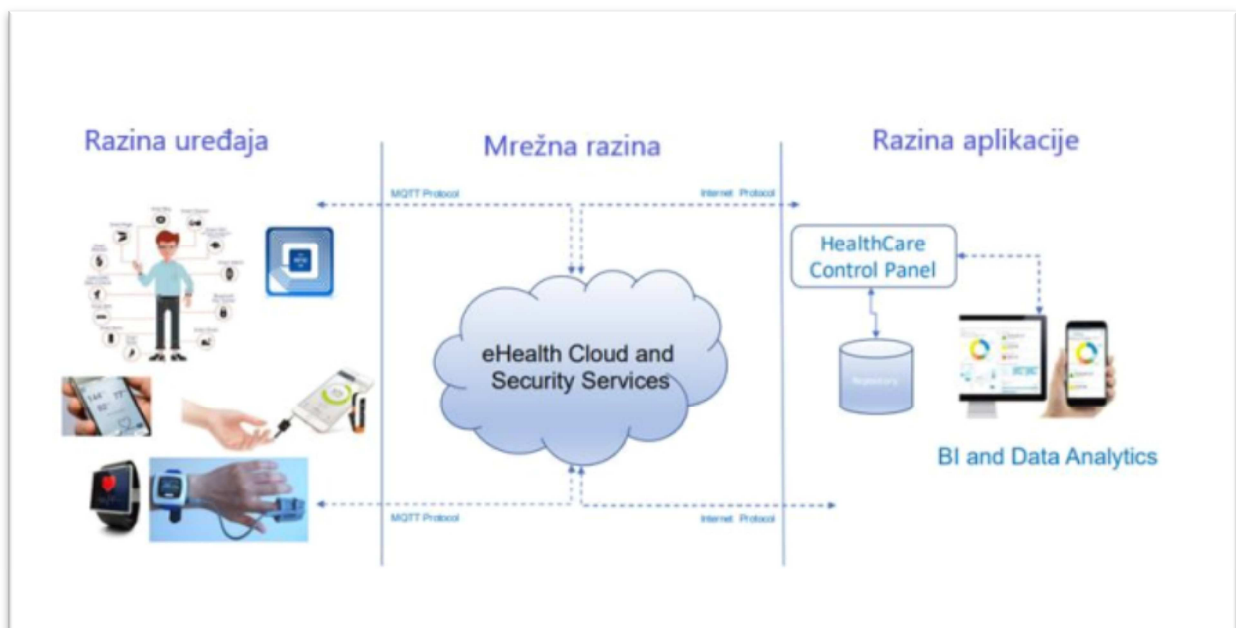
Razina uređaja

Mrežna razina

Razina aplikacije

MQTT Protocol

Internet Protocol

HealthCare Control Panel

eHealth Cloud and Security Services

Repository

BI and Data Analytics

MQTT Protocol

Internet Protocol